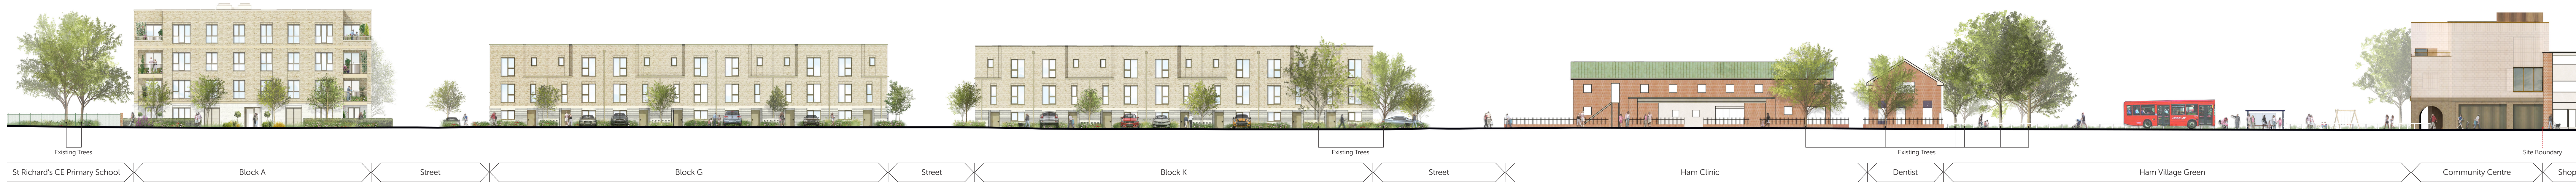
Existing Trees

Existing Trees

Existing Trees

Site Boundary

St Richard's CE Primary School | Block A | Street | Block G | Street | Block K | Street | Ham Clinic | Dentist | Ham Village Green | Community Centre | Shop